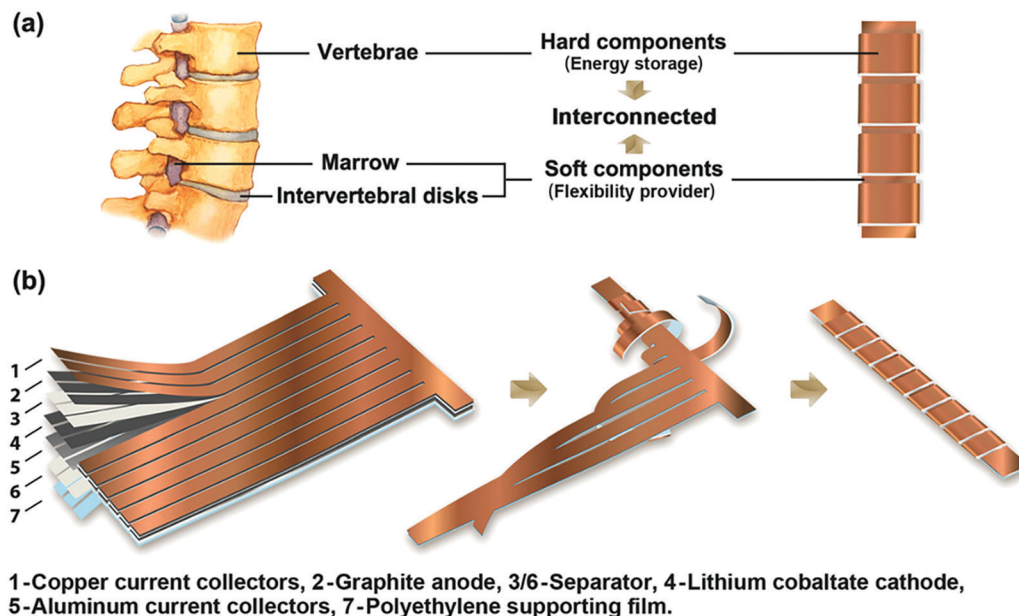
(a)

Vertebrae

Marrow

Intervertebral disks

Hard components
(Energy storage)

Interconnected

Soft components
(Flexibility provider)

(b)

1
2
3
4
5
6
7

1-Copper current collectors, 2-Graphite anode, 3/6-Separator, 4-Lithium cobaltate cathode, 5-Aluminum current collectors, 7-Polyethylene supporting film.